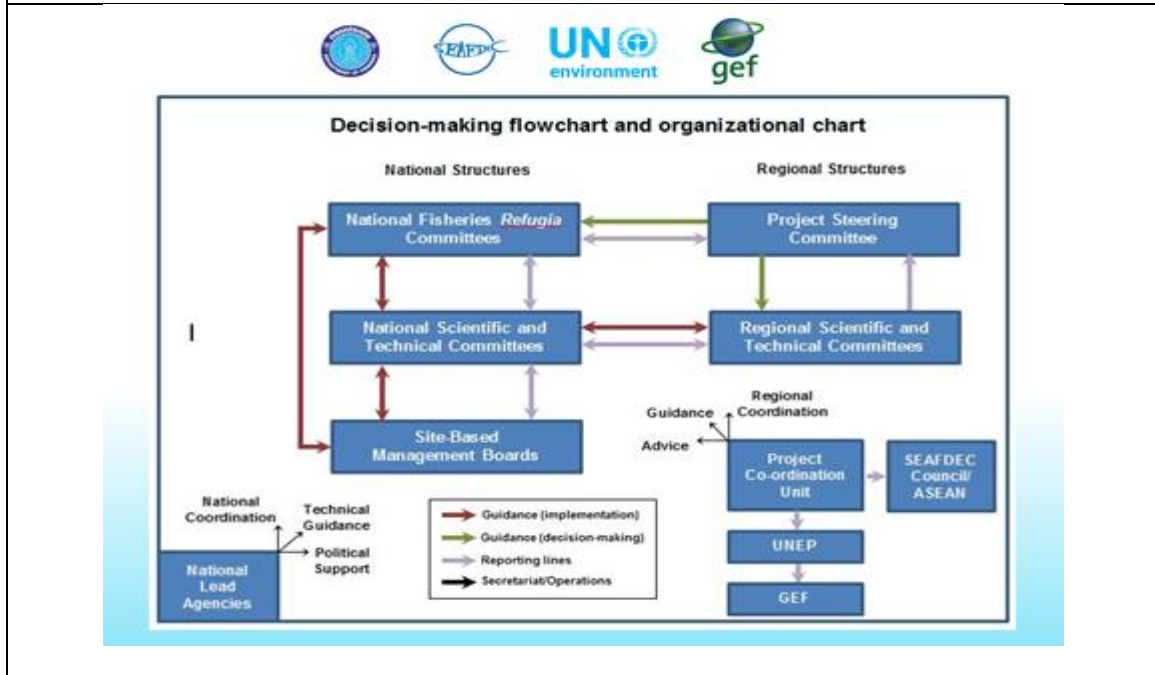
UN environment

gef

Decision-making flowchart and organizational chart

National Structures

Regional Structures

National Fisheries *Refugia* Committees

Project Steering Committee

National Scientific and Technical Committees

Regional Scientific and Technical Committees

I

Site-Based Management Boards

Guidance

Regional Coordination

Advice

Project Co-ordination Unit

SEAFDEC Council/ ASEAN

National Coordination

Technical Guidance

Political Support

National Lead Agencies

Guidance (implementation)

Guidance (decision-making)

Reporting lines

Secretariat/Operations

UNEP

GEF